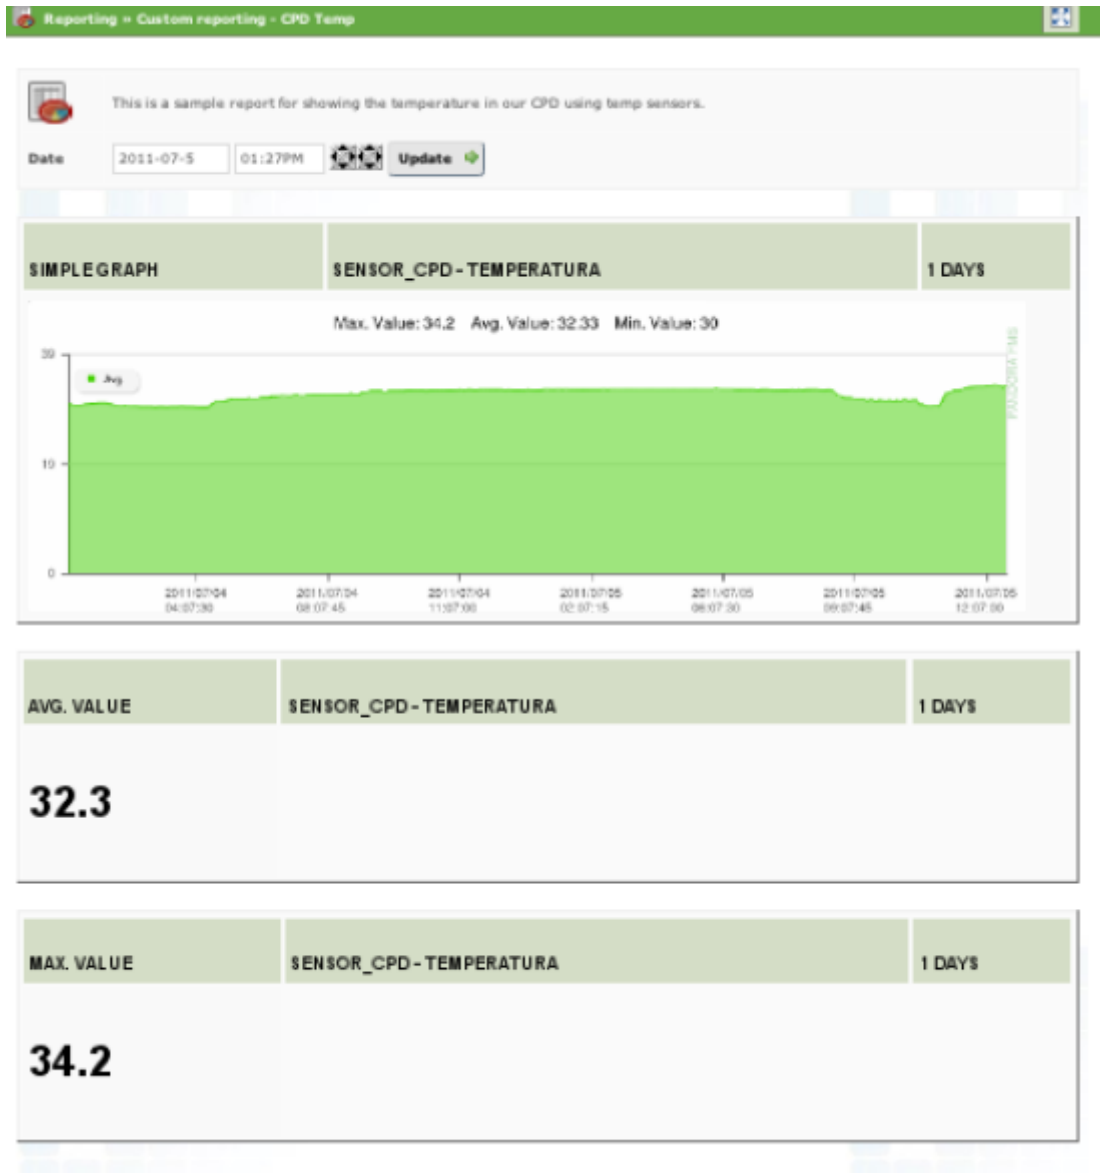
Reporting » Custom reporting - CPD Temp

This is a sample report for showing the temperature in our CPD using temp sensors.

Date 2011-07-5 01:27PM Update

| SIMPLEGRAPH | SENSOR_CPD-TEMPERATURA | 1 DAYS |
|---|---|---|

Max. Value: 34.2 Avg. Value: 32.33 Min. Value: 30

Avg

30
10
0

2011/07/04 04:07:30
2011/07/04 08:07:45
2011/07/04 11:07:00
2011/07/05 02:07:15
2011/07/05 06:07:30
2011/07/05 09:07:45
2011/07/05 12:07:00

PANDORA FMS

| AVG. VALUE | SENSOR_CPD-TEMPERATURA | 1 DAYS |
|---|---|---|

32.3

| MAX. VALUE | SENSOR_CPD-TEMPERATURA | 1 DAYS |
|---|---|---|

34.2